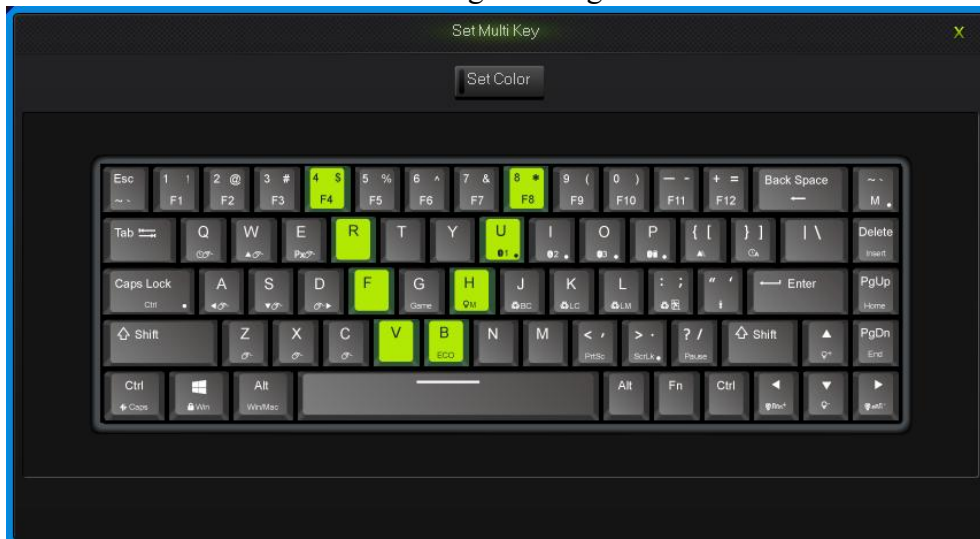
Set Multi Key

X

Set Color

Esc ~ 1 ! F1 2 @ F2 3 # F3 4 $ F4 5 % F5 6 ^ F6 7 & F7 8 * F8 9 ( F9 0 ) F10 — - F11 + = F12 Back Space ~ M

Tab Q W E R T Y U I O P { [ } ] | \ Delete Insert

Caps Lock Ctrl A S D F G Game H J K L : ; " ' Enter PgUp Home

Shift Z X C V B ECO N M < , PrtSc > . ScrLk ? / Pause Shift ▲ PgDn End

Ctrl Caps Win Alt Win/Mac Alt Fn Ctrl ◄ ▼ ►